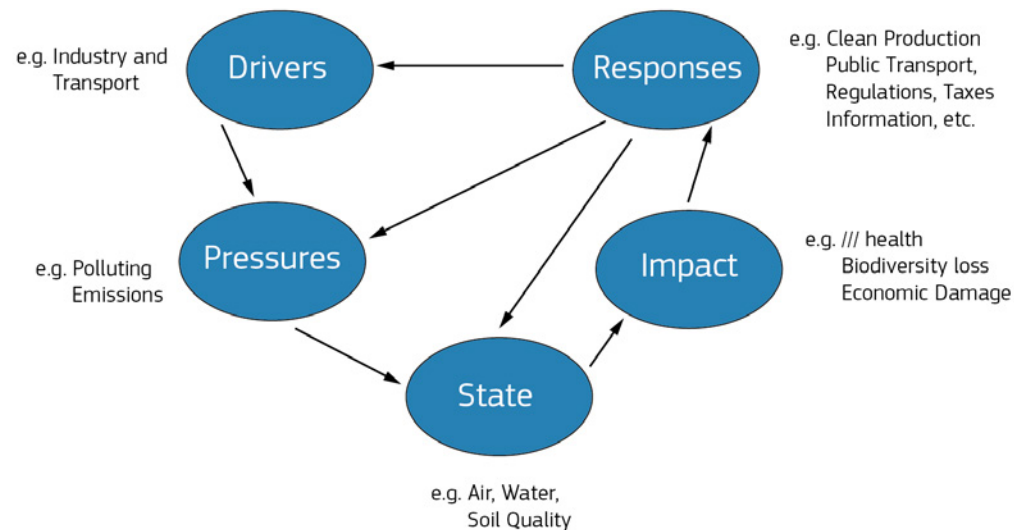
e.g. Industry and Transport

Drivers

Responses

e.g. Clean Production
Public Transport,
Regulations, Taxes
Information, etc.

Pressures

e.g. Polluting Emissions

Impact

e.g. /// health
Biodiversity loss
Economic Damage

State

e.g. Air, Water,
Soil Quality